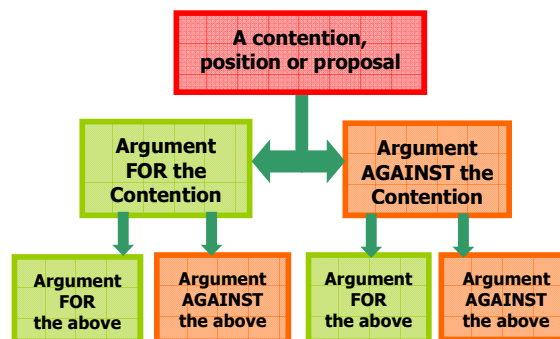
A contention, position or proposal

Argument FOR the Contention

Argument AGAINST the Contention

Argument FOR the above

Argument AGAINST the above

Argument FOR the above

Argument AGAINST the above